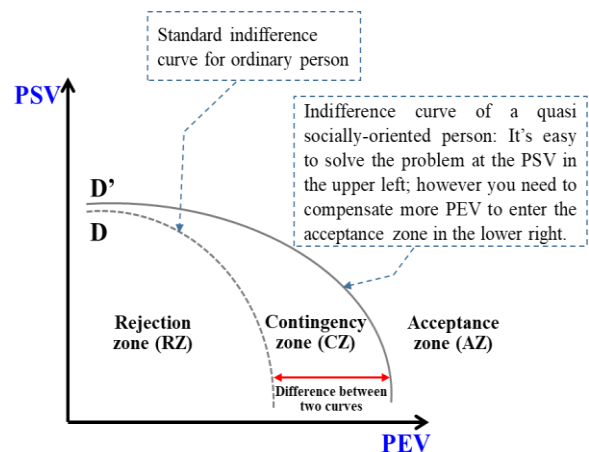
Standard indifference curve for ordinary person

PSV

Indifference curve of a quasi socially-oriented person: It's easy to solve the problem at the PSV in the upper left; however you need to compensate more PEV to enter the acceptance zone in the lower right.

D'

D

Rejection zone (RZ)

Contingency zone (CZ)

Acceptance zone (AZ)

Difference between two curves

PEV